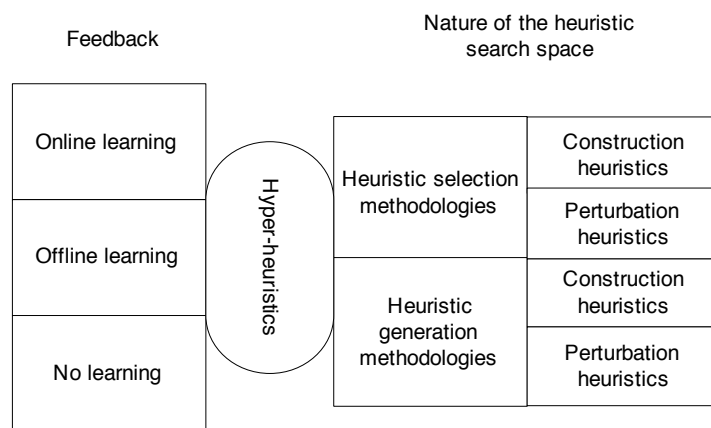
Feedback

Nature of the heuristic search space

Online learning

Offline learning

No learning

Hyper-heuristics

Heuristic selection methodologies

Heuristic generation methodologies

Construction heuristics

Perturbation heuristics

Construction heuristics

Perturbation heuristics